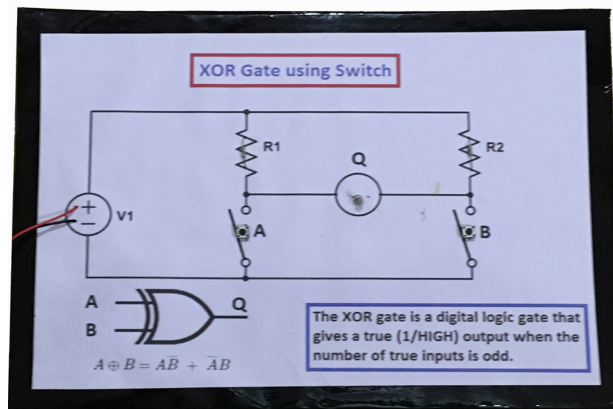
XOR Gate using Switch

R1

R2

Q

+
−
V1

A

B

A

B

Q

$A \oplus B = A\overline{B} + \overline{A}B$

The XOR gate is a digital logic gate that gives a true (1/HIGH) output when the number of true inputs is odd.